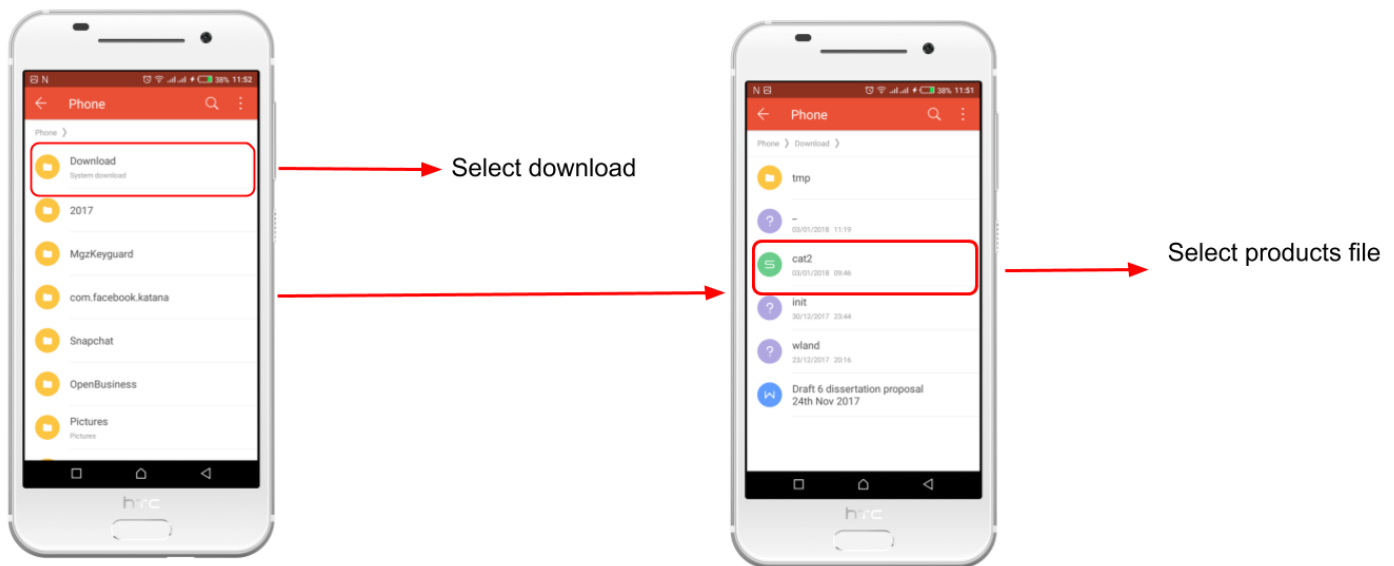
38% 11:52

Phone

Phone

Download
System download

2017

MgzKeyguard

com.facebook.katana

Snapchat

OpenBusiness

Pictures
Pictures

htc

Select download

38% 11:51

Phone

Phone Download

tmp

_
03/01/2018 11:19

cat2
03/01/2018 09:46

init
30/12/2017 23:44

wland
23/12/2017 20:16

Draft 6 dissertation proposal 24th Nov 2017

htc

Select products file